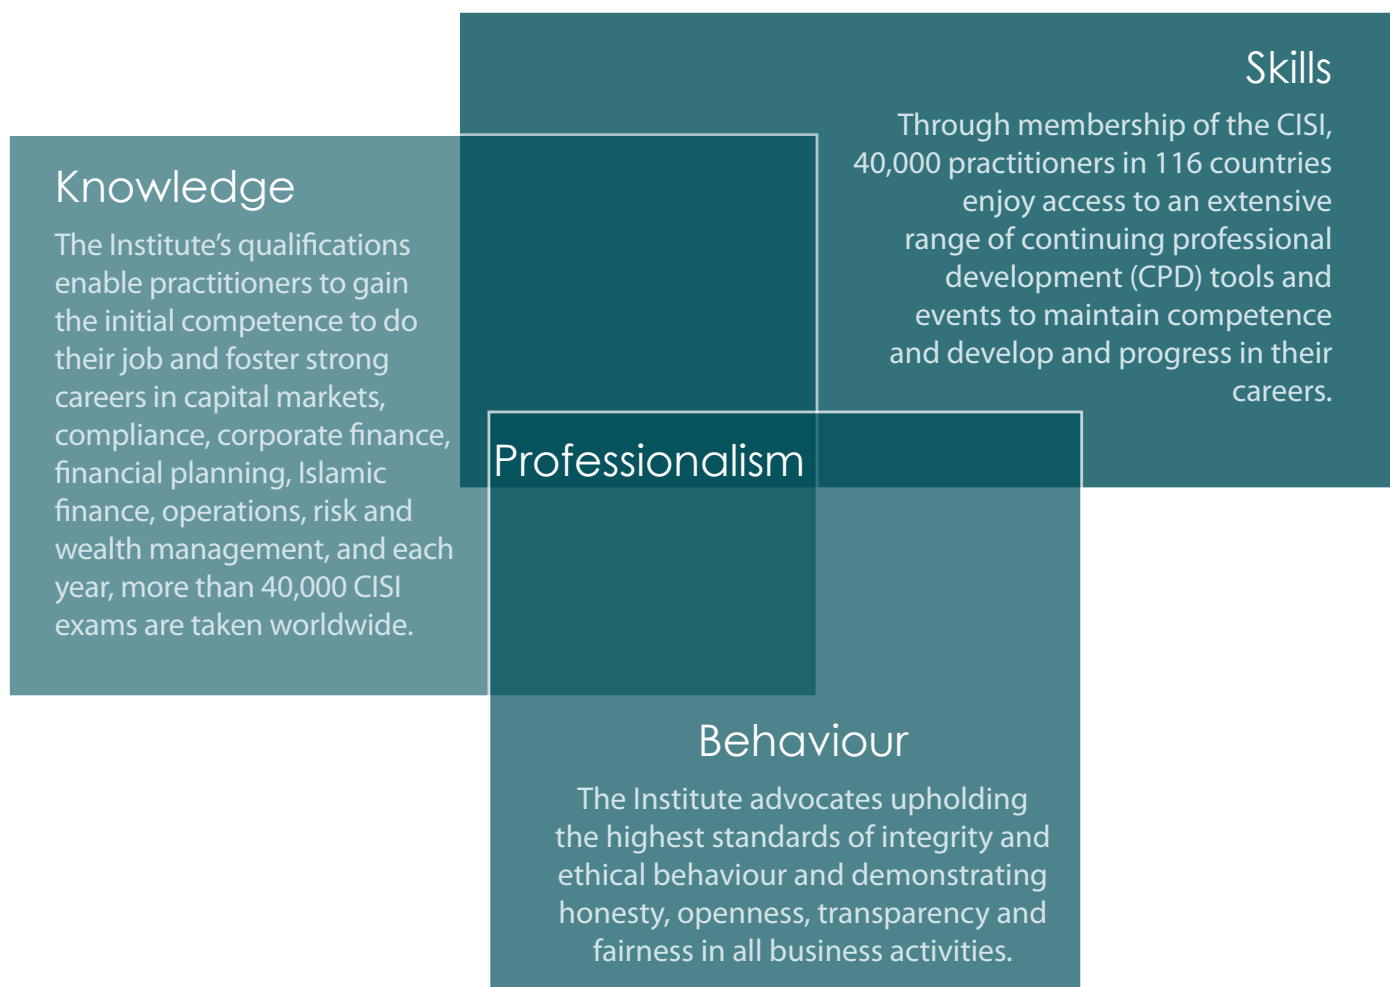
Skills

Through membership of the CISI, 40,000 practitioners in 116 countries enjoy access to an extensive range of continuing professional development (CPD) tools and events to maintain competence and develop and progress in their careers.

Knowledge

The Institute's qualifications enable practitioners to gain the initial competence to do their job and foster strong careers in capital markets, compliance, corporate finance, financial planning, Islamic finance, operations, risk and wealth management, and each year, more than 40,000 CISI exams are taken worldwide.

Professionalism

Behaviour

The Institute advocates upholding the highest standards of integrity and ethical behaviour and demonstrating honesty, openness, transparency and fairness in all business activities.